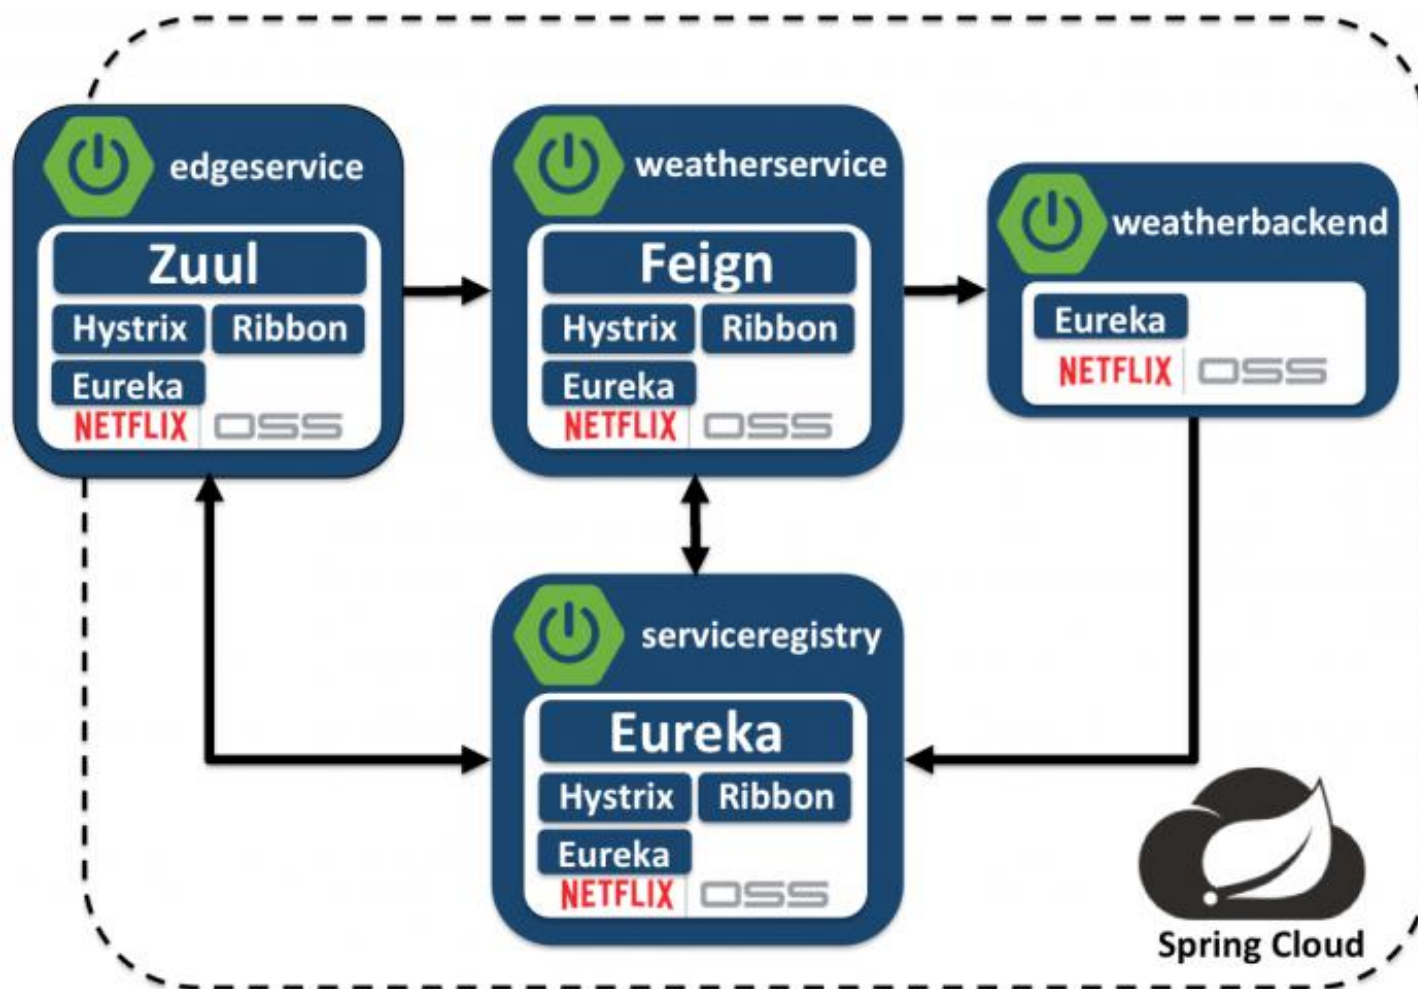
edgeservice
Zuul
Hystrix
Ribbon
Eureka
NETFLIX
OSS

weatherservice
Feign
Hystrix
Ribbon
Eureka
NETFLIX
OSS

weatherbackend
Eureka
NETFLIX
OSS

serviceregistry
Eureka
Hystrix
Ribbon
Eureka
NETFLIX
OSS

Spring Cloud